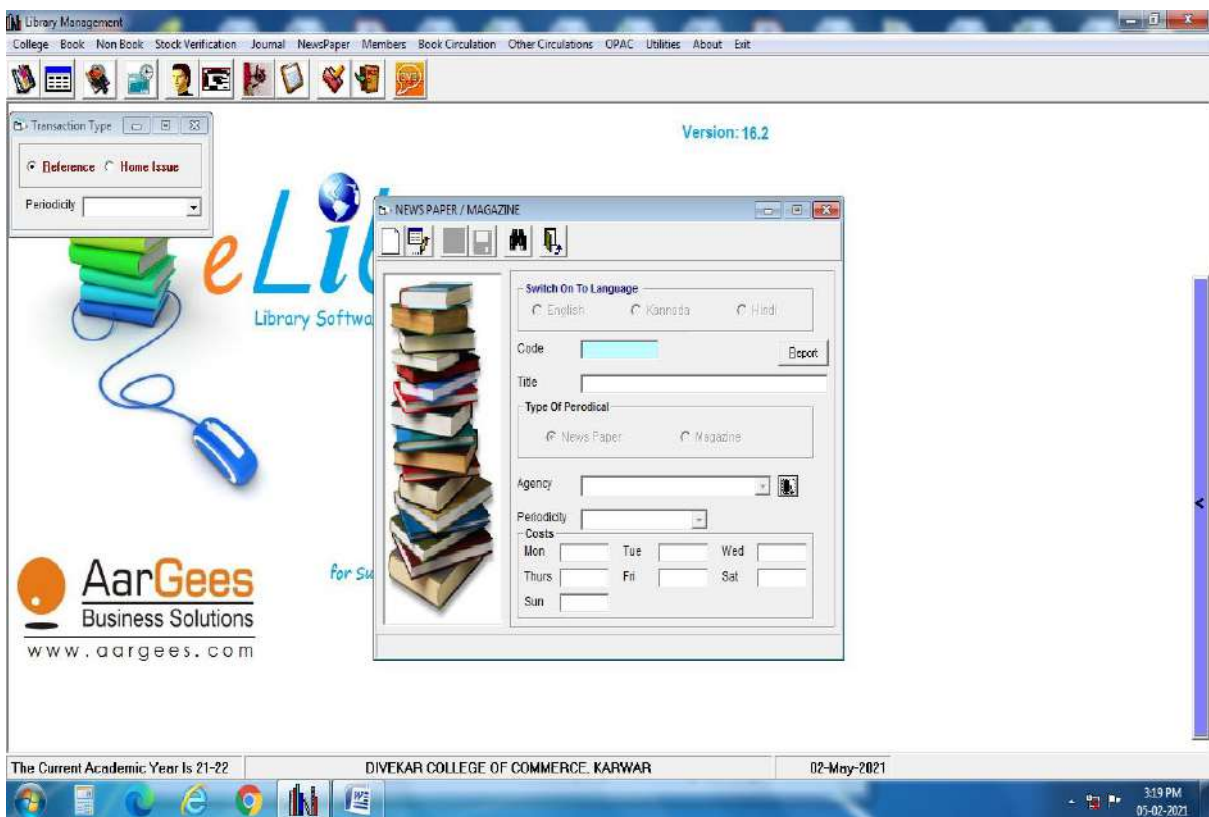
Library Management

College Book Non Book Stock Verification Journal NewsPaper Members Book Circulation Other Circulations OPAC Utilities About Exit

Transaction Type

Reference Home Issue

Periodicity

Version: 16.2

eLi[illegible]

Library Softwa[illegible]

NEWS PAPER / MAGAZINE

Switch On To Language

English Kannada Hindi

Code

Report

Title

Type Of Perodical

News Paper Magazine

Agency

Periodicity

Costs

Mon Tue Wed

Thurs Fri Sat

Sun

for Su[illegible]

AarGees

Business Solutions

www.aargees.com

The Current Academic Year Is 21-22

DIVEKAR COLLEGE OF COMMERCE, KARWAR

02-May-2021

3:19 PM

05-02-2021